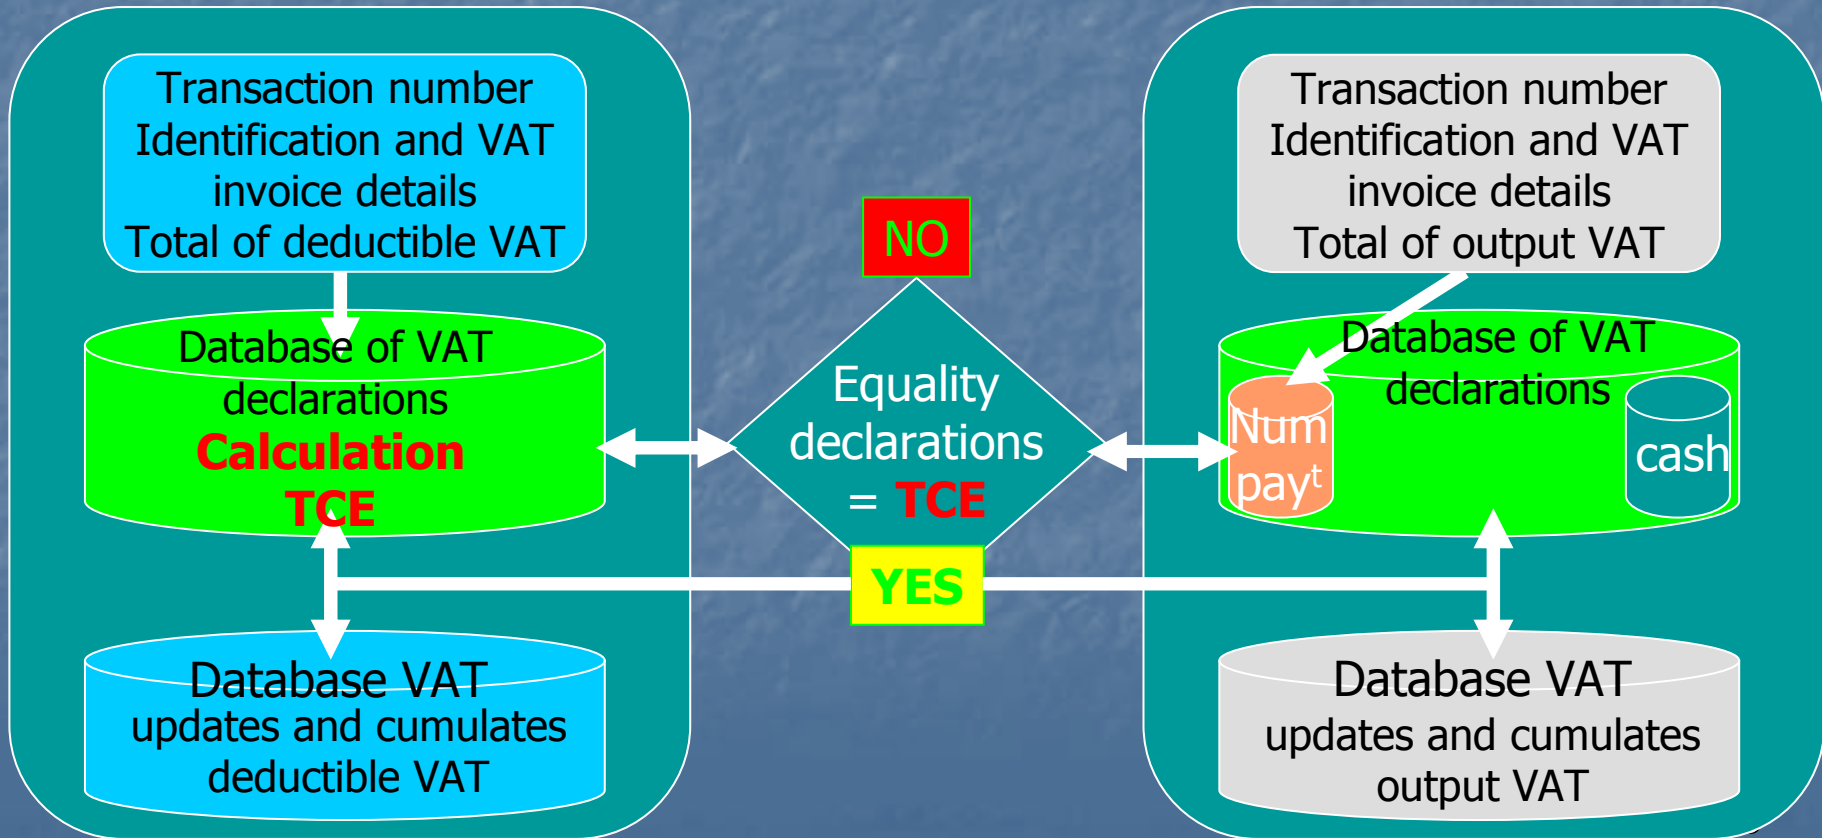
Transaction number
Identification and VAT invoice details
Total of deductible VAT

Database of VAT declarations
Calculation TCE

Database VAT updates and cumulates deductible VAT

NO

Equality declarations = TCE

YES

Transaction number
Identification and VAT invoice details
Total of output VAT

Database of VAT declarations

Num pay$^t$

cash

Database VAT updates and cumulates output VAT